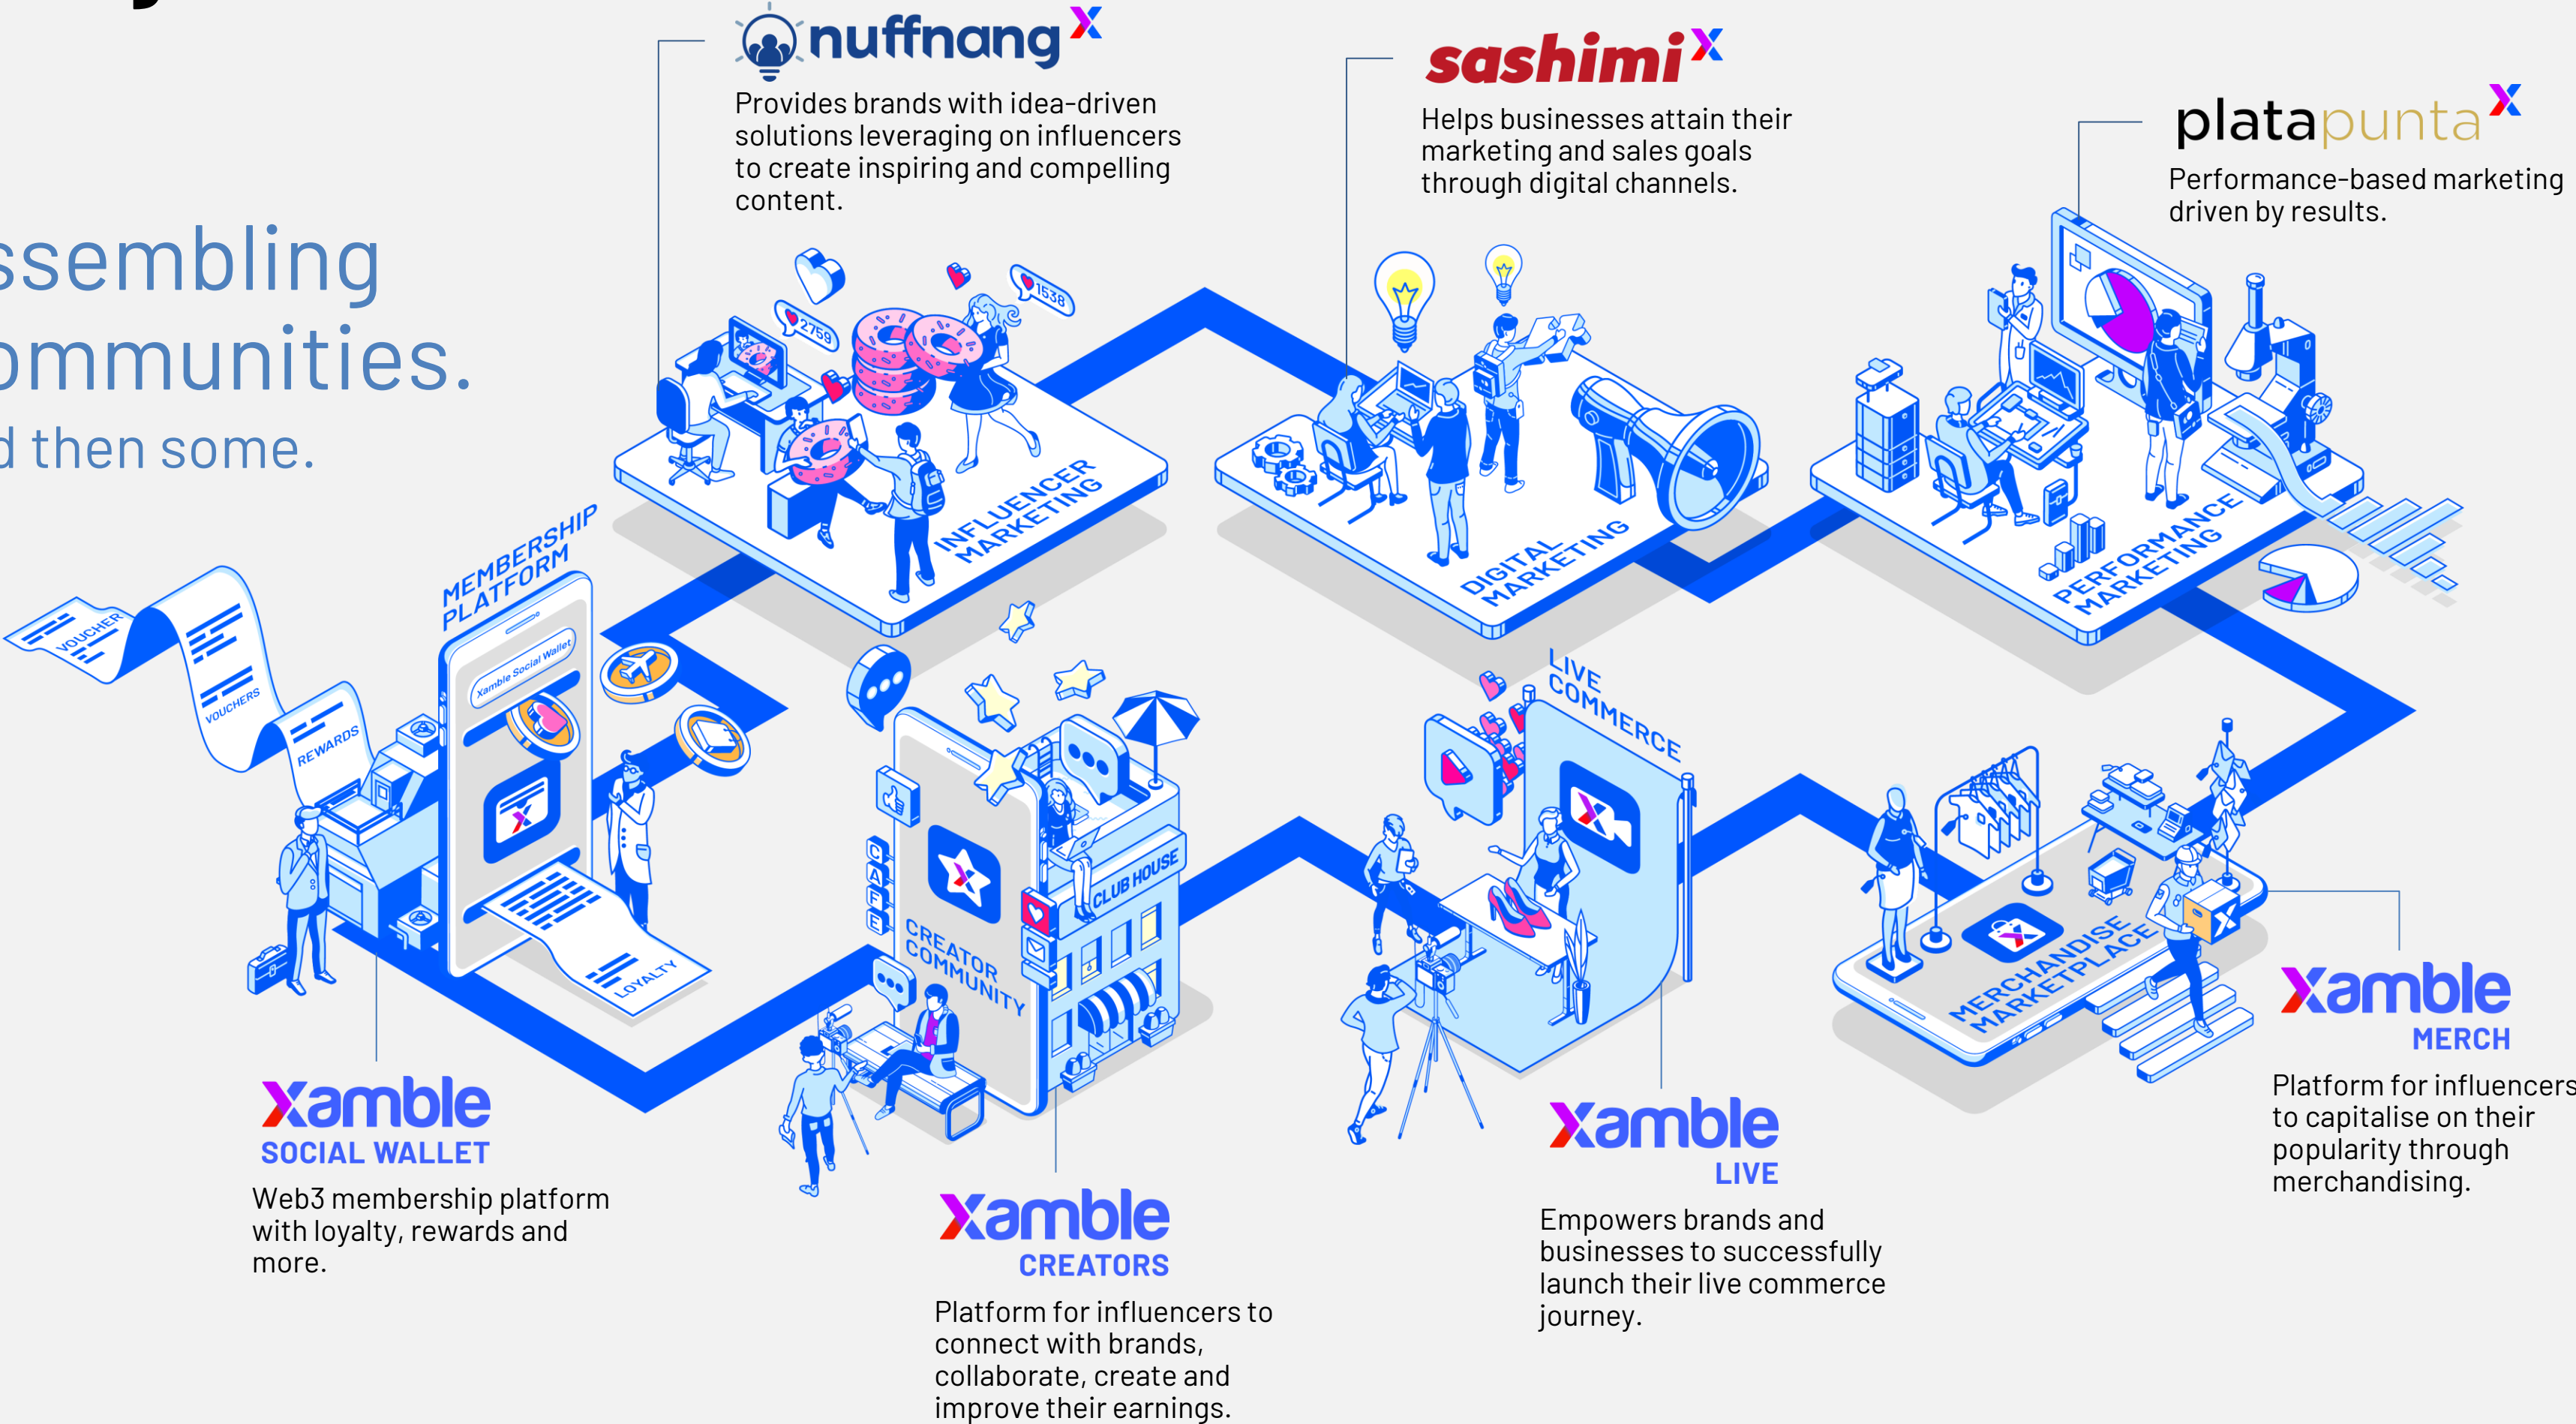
ssembling
ommunities.
d then some.

nuffnang X
Provides brands with idea-driven solutions leveraging on influencers to create inspiring and compelling content.

sashimi X
Helps businesses attain their marketing and sales goals through digital channels.

platapunta X
Performance-based marketing driven by results.

2759
1538

INFLUENCER MARKETING

DIGITAL MARKETING

PERFORMANCE MARKETING

MEMBERSHIP PLATFORM

VOUCHER
VOUCHERS
REWARDS
Xamble Social Wallet
LOYALTY

CAFE
CLUB HOUSE
CREATOR COMMUNITY

LIVE COMMERCE

MERCHANDISE MARKETPLACE

Xamble
SOCIAL WALLET
Web3 membership platform with loyalty, rewards and more.

Xamble
CREATORS
Platform for influencers to connect with brands, collaborate, create and improve their earnings.

Xamble
LIVE
Empowers brands and businesses to successfully launch their live commerce journey.

Xamble
MERCH
Platform for influencers to capitalise on their popularity through merchandising.